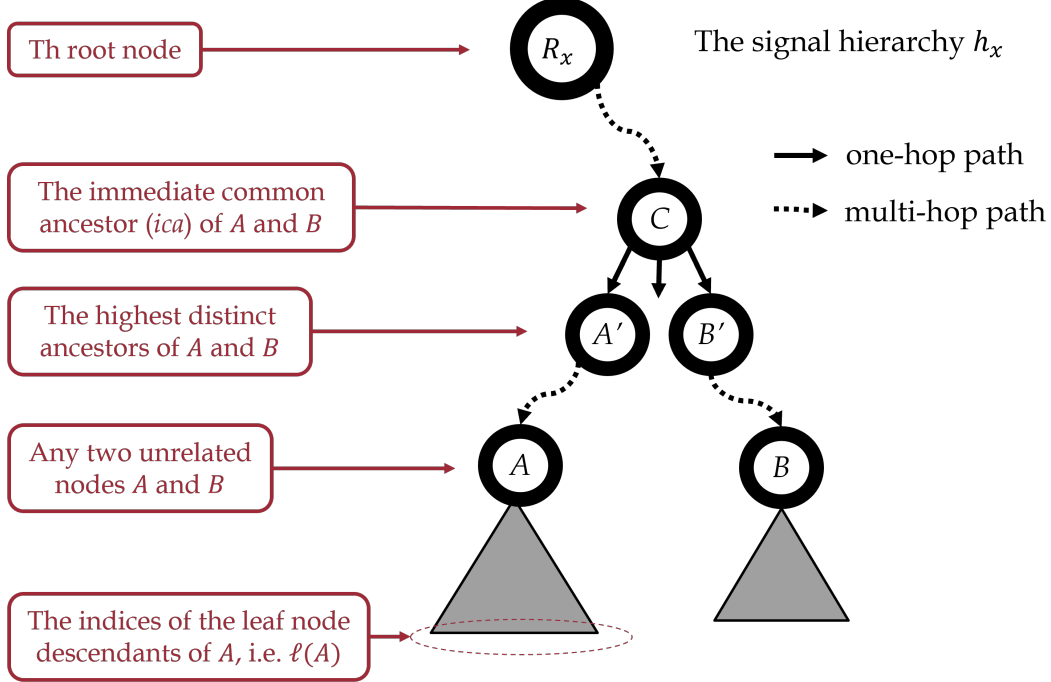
Th root node

$R_x$

The signal hierarchy $h_x$

one-hop path

multi-hop path

The immediate common ancestor (*ica*) of $A$ and $B$

$C$

The highest distinct ancestors of $A$ and $B$

$A'$

$B'$

Any two unrelated nodes $A$ and $B$

$A$

$B$

The indices of the leaf node descendants of $A$, i.e. $\ell(A)$